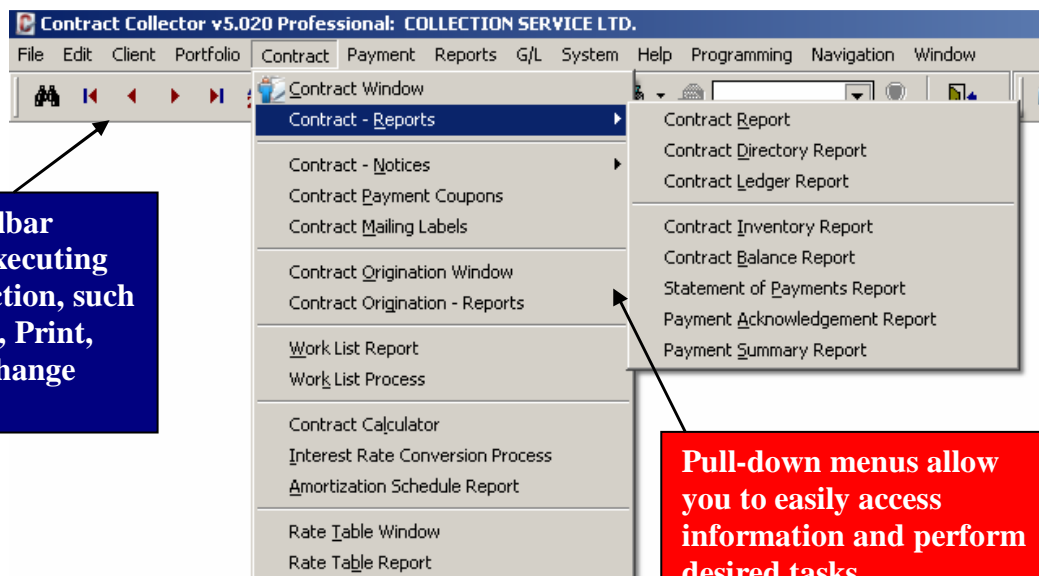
Contract Collector v5.020 Professional: COLLECTION SERVICE LTD.

File Edit Client Portfolio Contract Payment Reports G/L System Help Programming Navigation Window

Contract Window
Contract - Reports
Contract - Notices
Contract Payment Coupons
Contract Mailing Labels
Contract Origination Window
Contract Origination - Reports
Work List Report
Work List Process
Contract Calculator
Interest Rate Conversion Process
Amortization Schedule Report
Rate Table Window
Rate Table Report

Contract Report
Contract Directory Report
Contract Ledger Report
Contract Inventory Report
Contract Balance Report
Statement of Payments Report
Payment Acknowledgement Report
Payment Summary Report

lbar
xecuting
ction, such
, Print,
hange

Pull-down menus allow you to easily access information and perform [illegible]